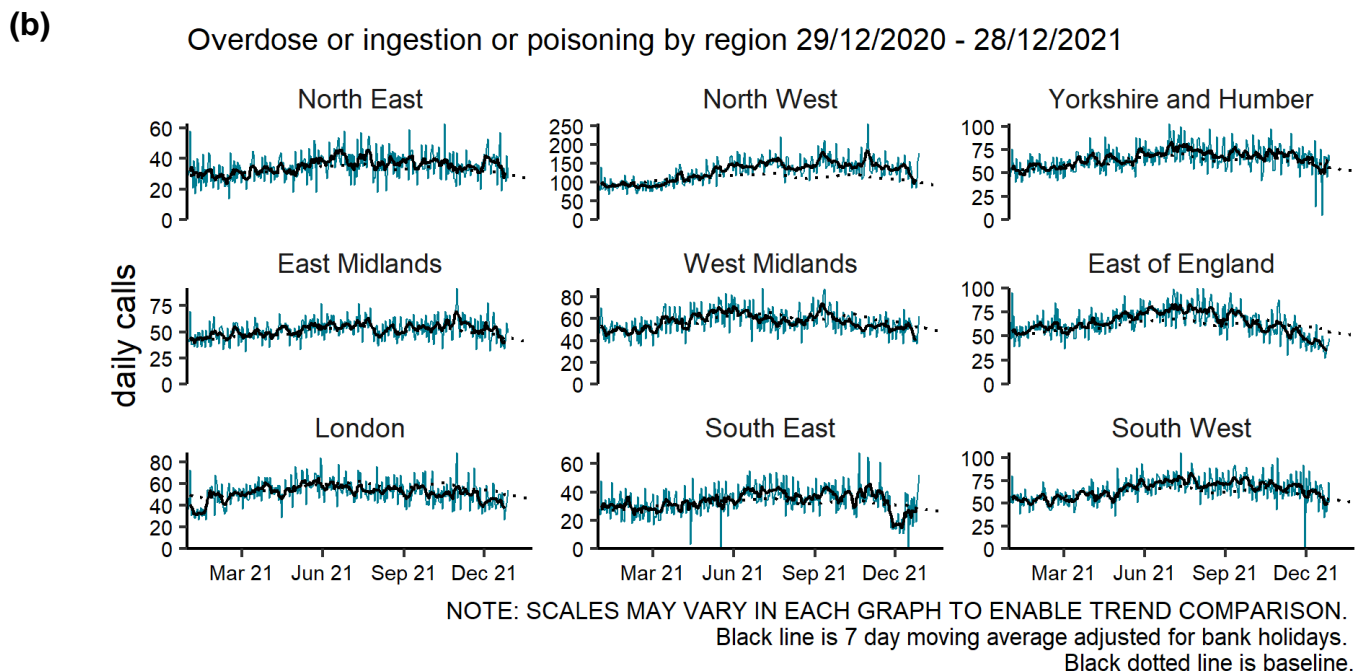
(b)

Overdose or ingestion or poisoning by region 29/12/2020 - 28/12/2021

daily calls

North East
60
40
20
0

North West
250
200
150
100
50
0

Yorkshire and Humber
100
75
50
25
0

East Midlands
75
50
25
0

West Midlands
80
60
40
20
0

East of England
100
75
50
25
0

London
80
60
40
20
0
Mar 21 Jun 21 Sep 21 Dec 21

South East
60
40
20
0
Mar 21 Jun 21 Sep 21 Dec 21

South West
100
75
50
25
0
Mar 21 Jun 21 Sep 21 Dec 21

NOTE: SCALES MAY VARY IN EACH GRAPH TO ENABLE TREND COMPARISON.
Black line is 7 day moving average adjusted for bank holidays.
Black dotted line is baseline.